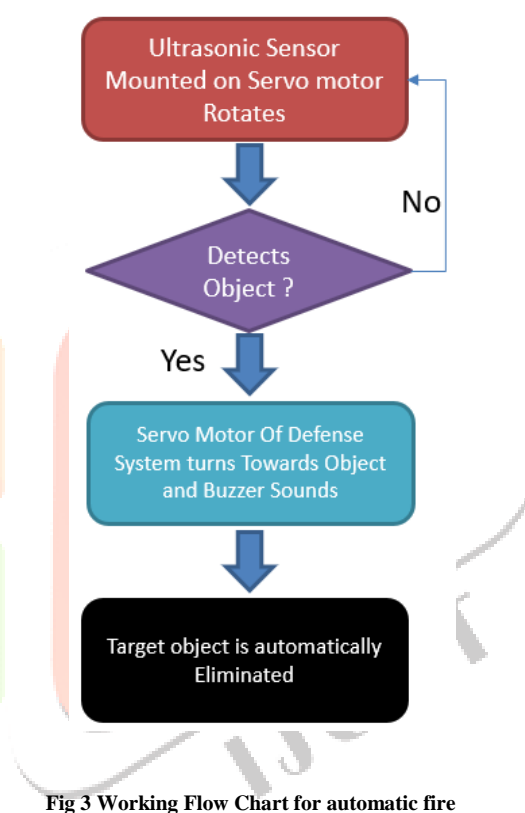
Ultrasonic Sensor Mounted on Servo motor Rotates

No

Detects Object ?

Yes

Servo Motor Of Defense System turns Towards Object and Buzzer Sounds

Target object is automatically Eliminated

Fig 3 Working Flow Chart for automatic fire